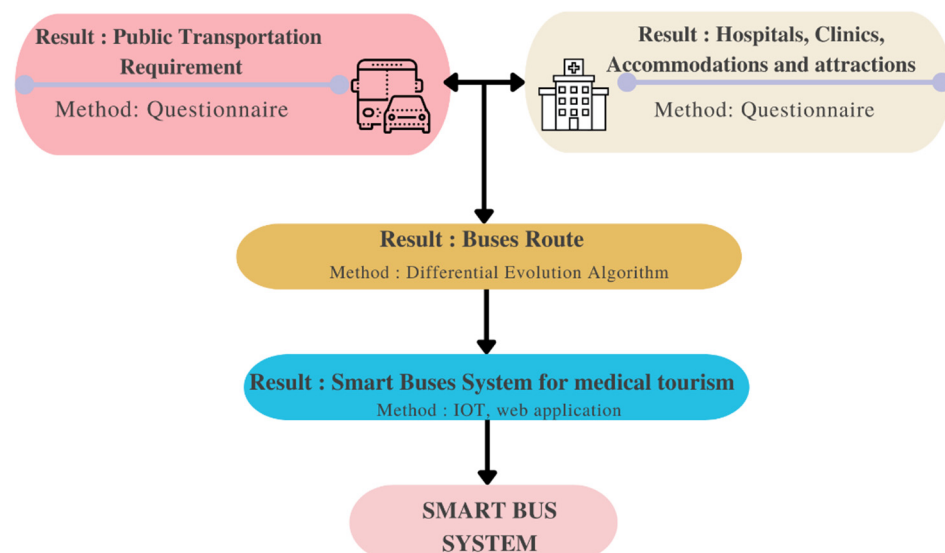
Result : Public Transportation Requirement

Method: Questionnaire

Result : Hospitals, Clinics, Accommodations and attractions

Method: Questionnaire

Result : Buses Route

Method : Differential Evolution Algorithm

Result : Smart Buses System for medical tourism

Method : IOT, web application

SMART BUS SYSTEM